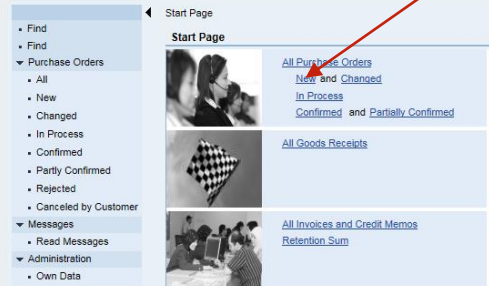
Find
Find
Purchase Orders
All
New
Changed
In Process
Confirmed
Partly Confirmed
Rejected
Canceled by Customer
Messages
Read Messages
Administration
Own Data

Start Page

Start Page

All Purchase Orders
New and Changed
In Process
Confirmed and Partially Confirmed

All Goods Receipts

All Invoices and Credit Memos
Retention Sum